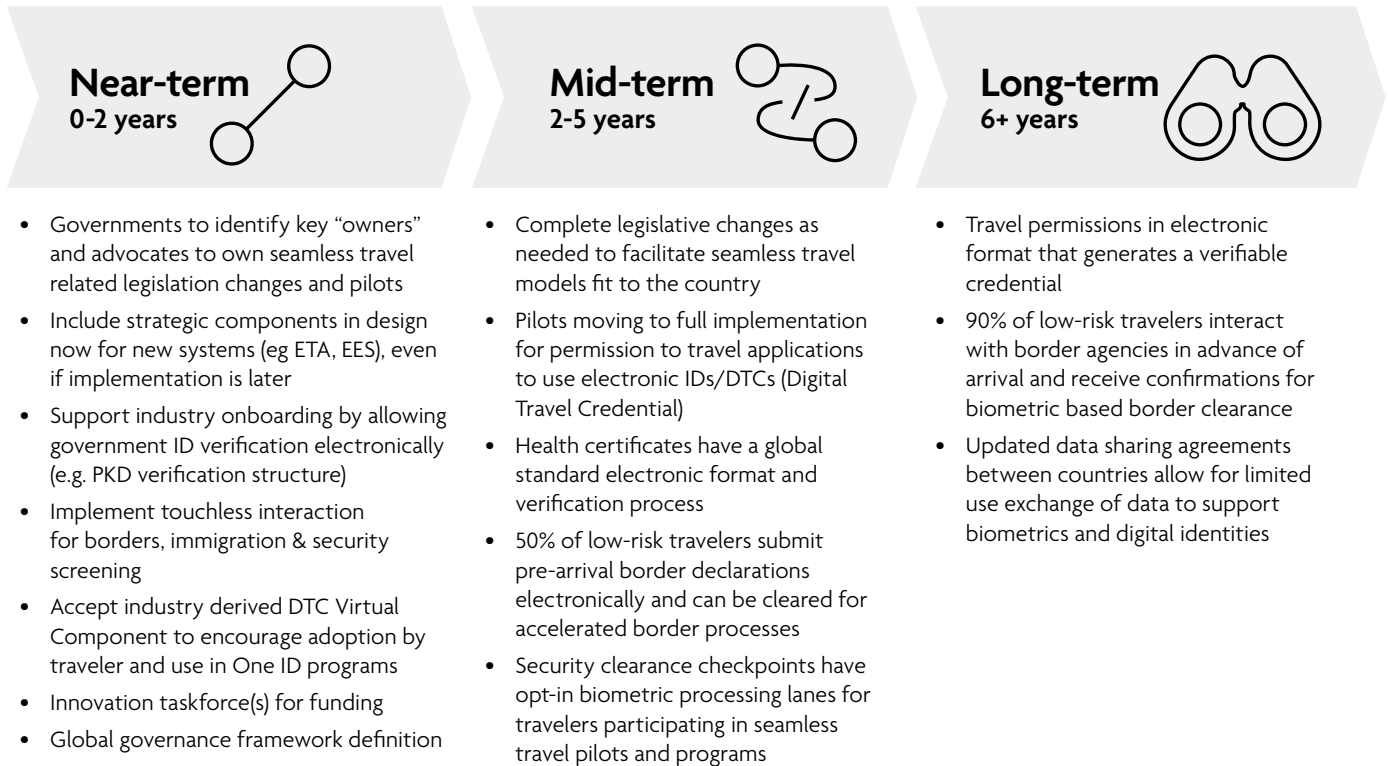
Near-term
0-2 years

- Governments to identify key “owners” and advocates to own seamless travel related legislation changes and pilots
- Include strategic components in design now for new systems (eg ETA, EES), even if implementation is later
- Support industry onboarding by allowing government ID verification electronically (e.g. PKD verification structure)
- Implement touchless interaction for borders, immigration & security screening
- Accept industry derived DTC Virtual Component to encourage adoption by traveler and use in One ID programs
- Innovation taskforce(s) for funding
- Global governance framework definition

Mid-term
2-5 years

- Complete legislative changes as needed to facilitate seamless travel models fit to the country
- Pilots moving to full implementation for permission to travel applications to use electronic IDs/DTCs (Digital Travel Credential)
- Health certificates have a global standard electronic format and verification process
- 50% of low-risk travelers submit pre-arrival border declarations electronically and can be cleared for accelerated border processes
- Security clearance checkpoints have opt-in biometric processing lanes for travelers participating in seamless travel pilots and programs

Long-term
6+ years

- Travel permissions in electronic format that generates a verifiable credential
- 90% of low-risk travelers interact with border agencies in advance of arrival and receive confirmations for biometric based border clearance
- Updated data sharing agreements between countries allow for limited use exchange of data to support biometrics and digital identities